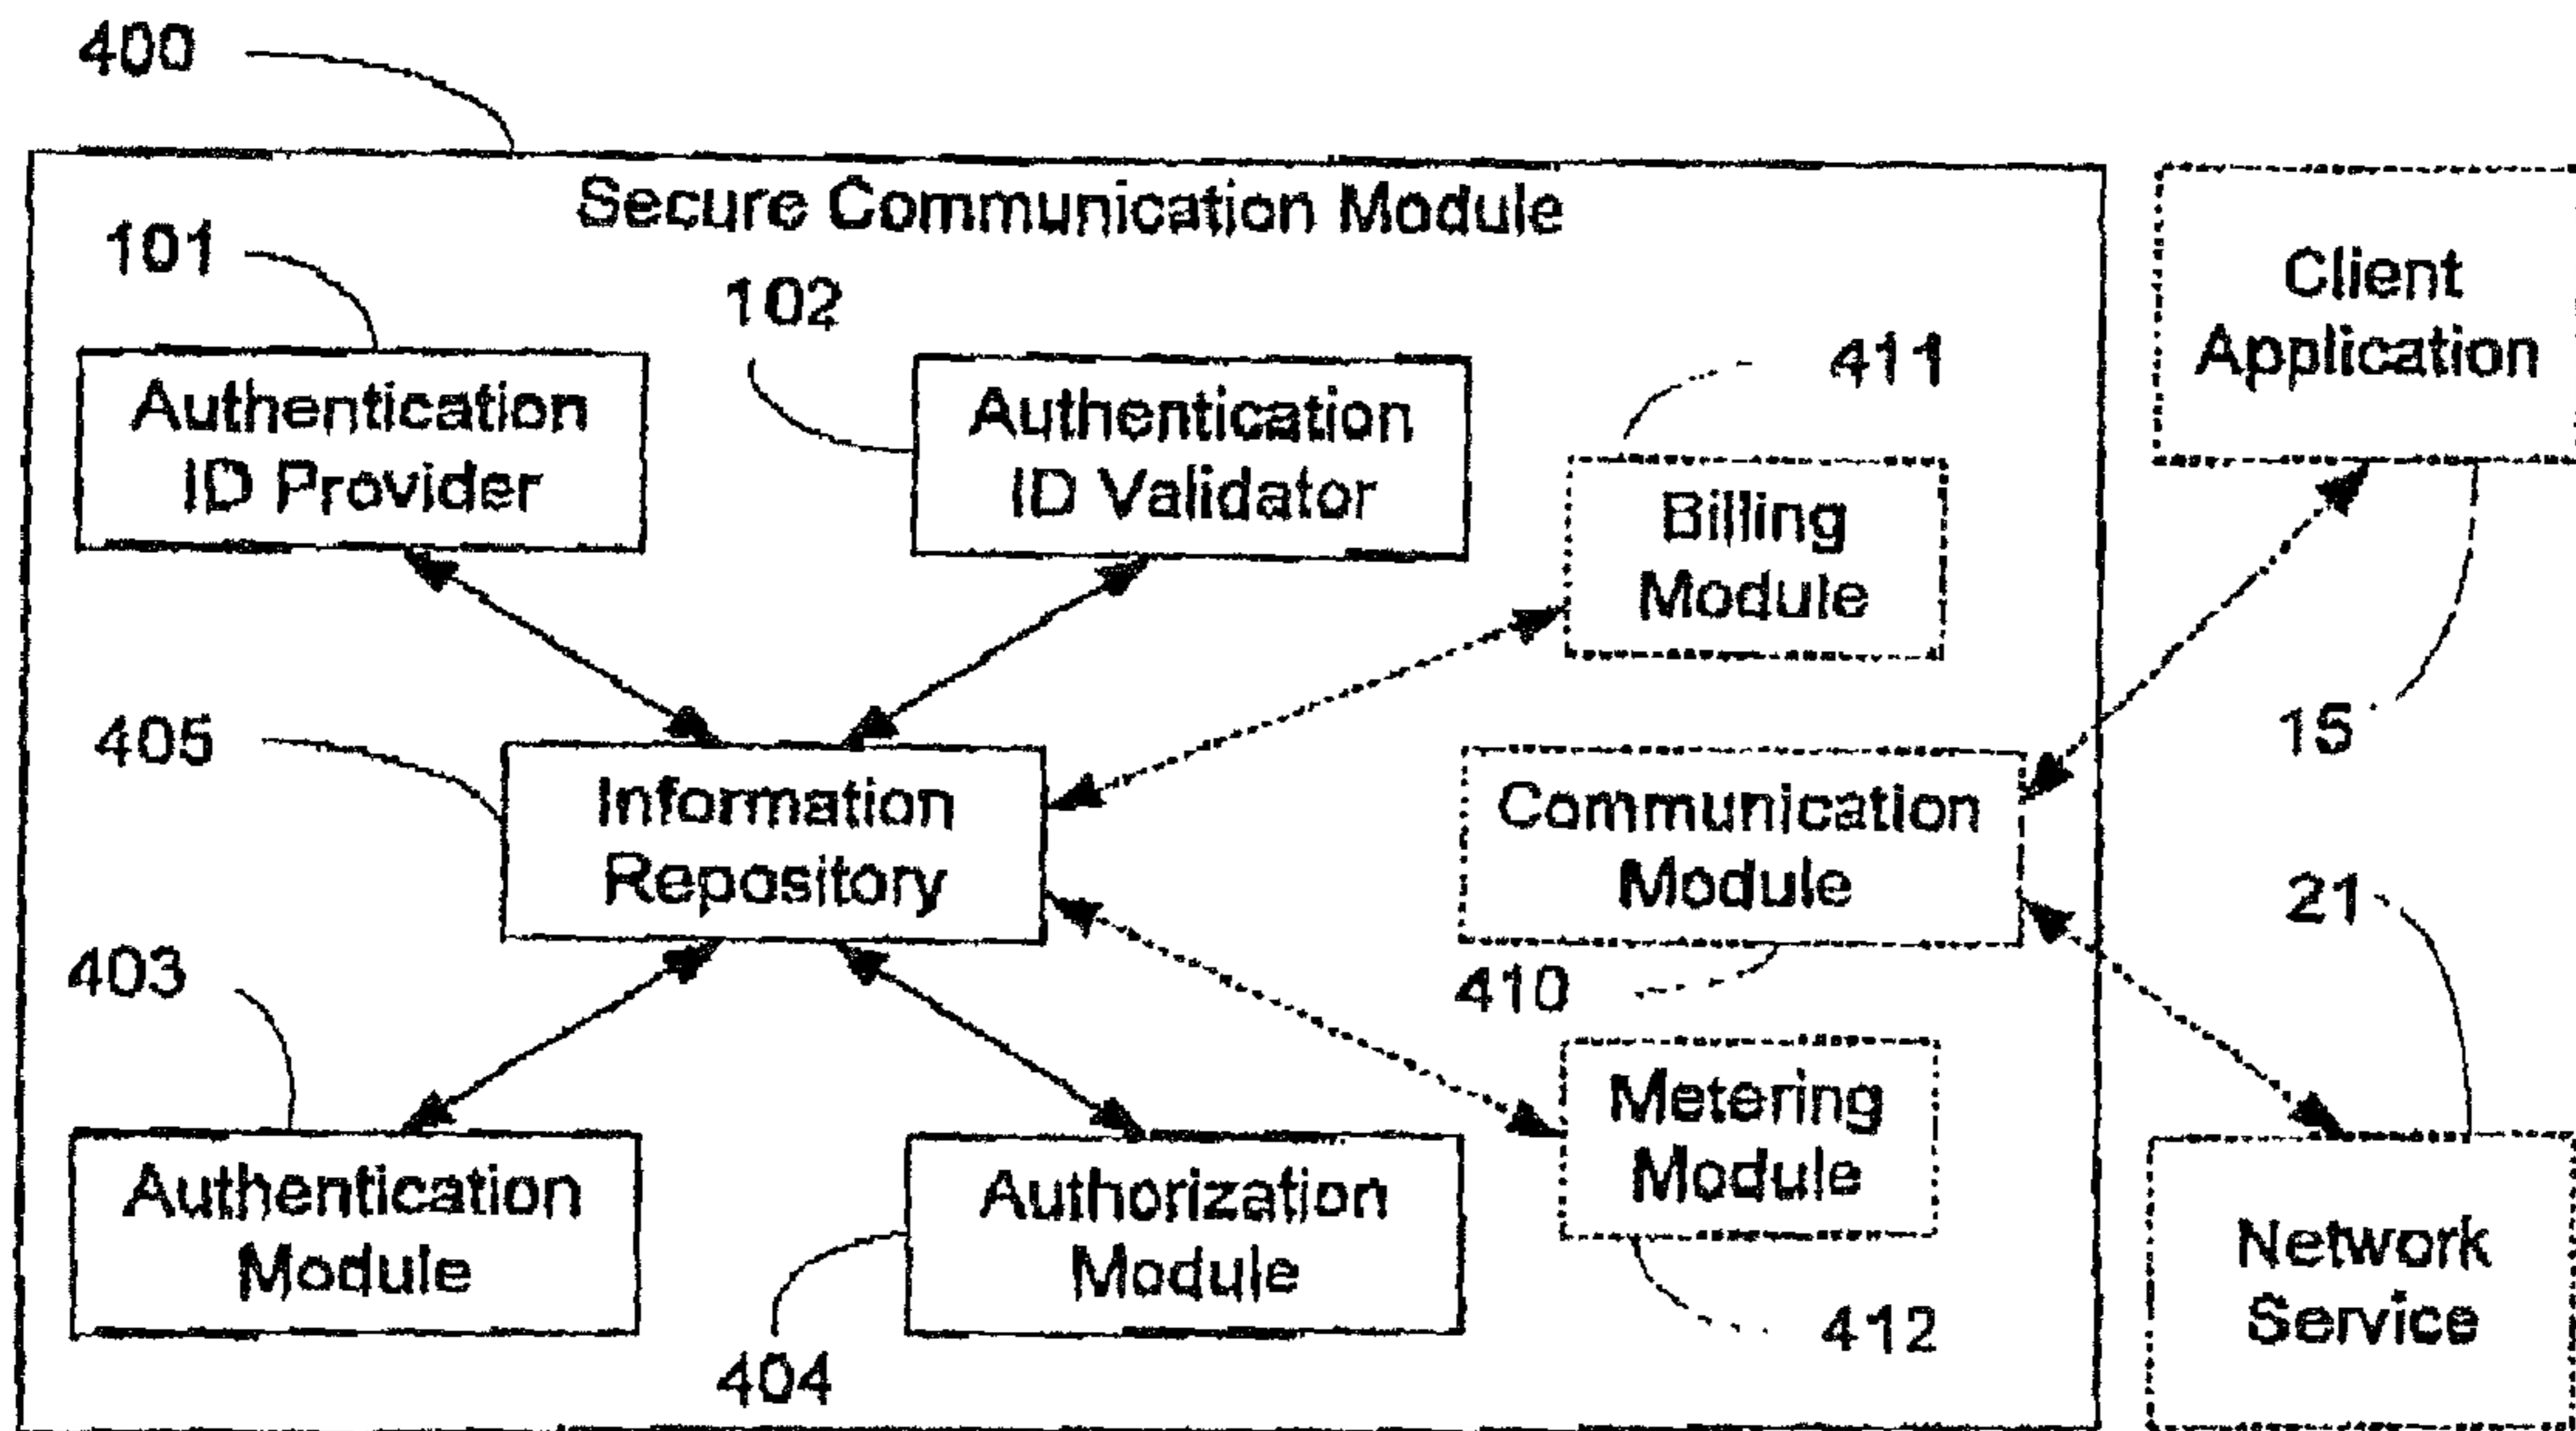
400

Secure Communication Module

101

102

Authentication ID Provider

Authentication ID Validator

411

Client Application

Billing Module

405

Information Repository

15

Communication Module

21

403

410

Metering Module

Authentication Module

Authorization Module

412

Network Service

404